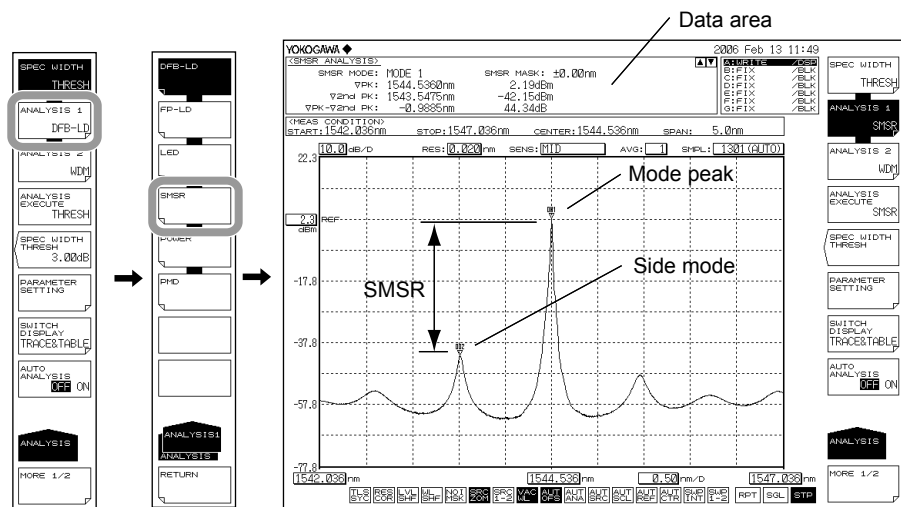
SPEC WIDTH
THRESH

ANALYSIS 1
DFB-LD

ANALYSIS 2
WDM

ANALYSIS EXECUTE
THRESH

SPEC WIDTH THRESH
3.00dB

PARAMETER SETTING

SWITCH DISPLAY
TRACE&TABLE

AUTO ANALYSIS
OFF ON

ANALYSIS

MORE 1/2

DFB-LD

FP-LD

LED

SMSR

POWER

PMD

ANALYSIS1
ANALYSIS

RETURN

Data area

YOKOGAWA ◆ 2006 Feb 13 11:49

<SMSR ANALYSIS>
SMSR MODE: MODE 1 SMSR MASK: ±0.00nm
∇PK: 1544.5360nm 2.19dBm
∇2nd PK: 1543.5475nm -42.15dBm
∇PK-∇2nd PK: -0.9885nm 44.34dB

A:WRITE /DSP
B:FIX /BLK
C:FIX /BLK
D:FIX /BLK
E:FIX /BLK
F:FIX /BLK
G:FIX /BLK

<MEAS CONDITION>
START:1542.036nm STOP:1547.036nm CENTER:1544.536nm SPAN: 5.0nm

10.0 dB/D RES: 0.020 nm SENS: MID AVG: 1 SMPL: 1301(AUTO)

22.3

2.3 REF
dBm

-17.8

-37.8

-57.8

-77.8

Mode peak

Side mode

SMSR

1542.036 nm 1544.536 nm 0.50 nm/D 1547.036 nm

TLS SYC RES COR LVL SHF WL SHF NOI MSK SRC ZOM SRC 1-2 VAC WL AUT OFS AUT ANA AUT SRC AUT SCL AUT REF AUT CTR SWP INT SWP 1-2 RPT SGL STP

SPEC WIDTH
THRESH

ANALYSIS 1
SMSR

ANALYSIS 2
WDM

ANALYSIS EXECUTE
SMSR

SPEC WIDTH THRESH

PARAMETER SETTING

SWITCH DISPLAY
TRACE&TABLE

AUTO ANALYSIS
OFF ON

ANALYSIS

MORE 1/2